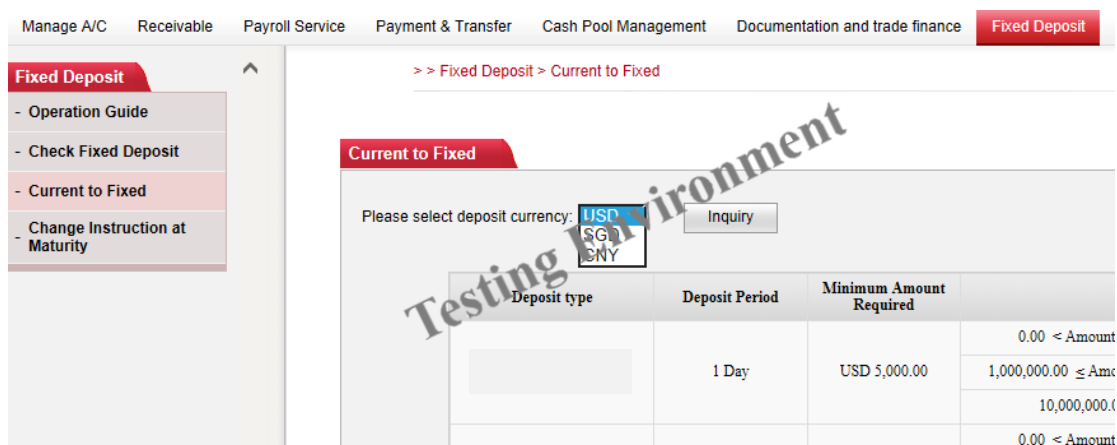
Manage A/C Receivable Payroll Service Payment & Transfer Cash Pool Management Documentation and trade finance Fixed Deposit

Fixed Deposit
- Operation Guide
- Check Fixed Deposit
- Current to Fixed
- Change Instruction at Maturity

> > Fixed Deposit > Current to Fixed

Current to Fixed

Please select deposit currency: USD SGD CNY Inquiry

Testing Environment

| Deposit type | Deposit Period | Minimum Amount Required | |
|---|---|---|---|
| | 1 Day | USD 5,000.00 | 0.00 < Amount |
| | | | 1,000,000.00 ≤ Amo |
| | | | 10,000,000.0 |
| | | | 0.00 < Amount |